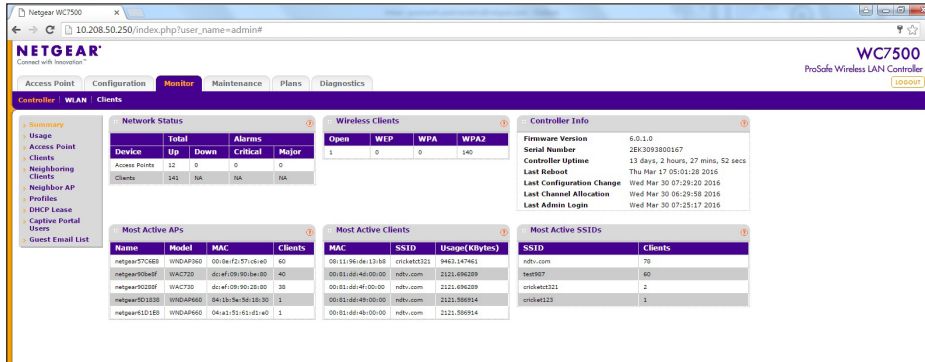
Netgear WC7500

10.208.50.250/index.php?user_name=admin#

NETGEAR®
Connect with Innovation™

WC7500
ProSafe Wireless LAN Controller
LOGOUT

Access Point | Configuration | Monitor | Maintenance | Plans | Diagnostics

Controller | WLAN | Clients

Summary
Usage
Access Point
Clients
Neighboring Clients
Neighbor AP
Profiles
DHCP Lease
Captive Portal Users
Guest Email List

Network Status

| | Total | Alarms | | |
|---|---|---|---|---|
| Device | Up | Down | Critical | Major |
| Access Points | 12 | 0 | 0 | 0 |
| Clients | 141 | NA | NA | NA |

Wireless Clients

| Open | WEP | WPA | WPA2 |
|---|---|---|---|
| 1 | 0 | 0 | 140 |

Controller Info

| | |
|---|---|
| Firmware Version | 6.0.1.0 |
| Serial Number | 2EK3093800167 |
| Controller Uptime | 13 days, 2 hours, 27 mins, 52 secs |
| Last Reboot | Thu Mar 17 05:01:28 2016 |
| Last Configuration Change | Wed Mar 30 07:29:20 2016 |
| Last Channel Allocation | Wed Mar 30 06:29:58 2016 |
| Last Admin Login | Wed Mar 30 07:25:17 2016 |

Most Active APs

| Name | Model | MAC | Clients |
|---|---|---|---|
| netgear57C6E8 | WNDAP360 | 00:8e:f2:57:c6:e0 | 60 |
| netgear90be8f | WAC720 | dc:ef:09:90:be:80 | 40 |
| netgear90288f | WAC730 | dc:ef:09:90:28:80 | 38 |
| netgear5D1838 | WNDAP660 | 04:1b:5e:5d:18:30 | 1 |
| netgear61D1E8 | WNDAP660 | 04:a1:51:61:d1:e0 | 1 |

Most Active Clients

| MAC | SSID | Usage(KBytes) |
|---|---|---|
| 08:11:96:dc:13:b8 | cricketct321 | 9463.147461 |
| 00:81:dd:4d:00:00 | ndtv.com | 2121.696289 |
| 00:81:dd:4f:00:00 | ndtv.com | 2121.696289 |
| 00:81:dd:49:00:00 | ndtv.com | 2121.586914 |
| 00:81:dd:4b:00:00 | ndtv.com | 2121.586914 |

Most Active SSIDs

| SSID | Clients |
|---|---|
| ndtv.com | 78 |
| test987 | 60 |
| cricketct321 | 2 |
| cricket123 | 1 |